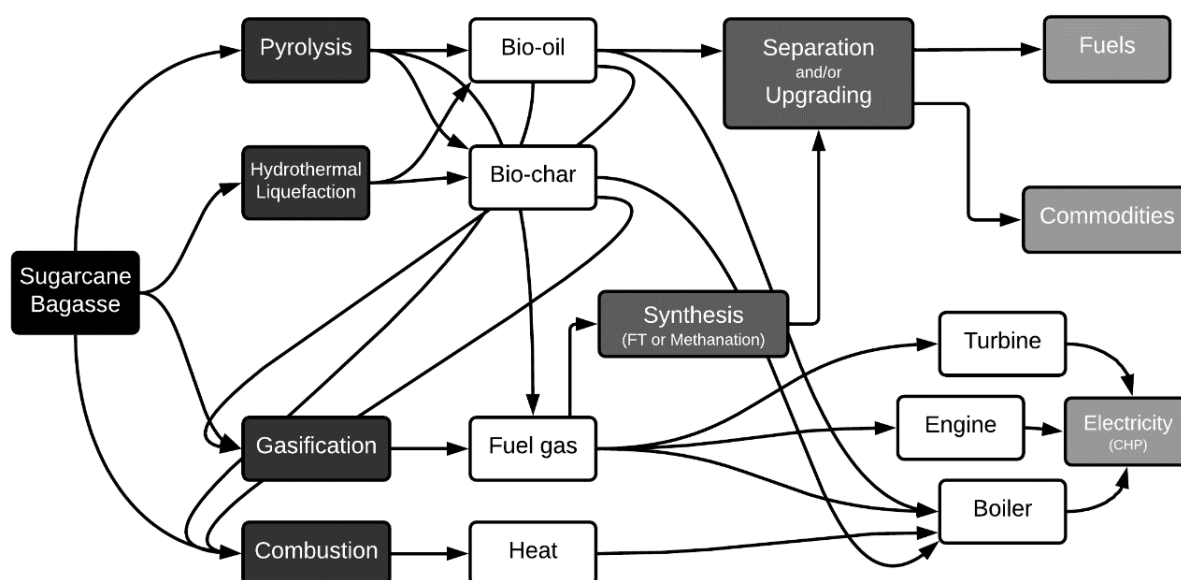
Pyrolysis
Bio-oil
Separation
and/or
Upgrading
Fuels
Hydrothermal Liquefaction
Bio-char
Commodities
Sugarcane Bagasse
Synthesis
(FT or Methanation)
Turbine
Engine
Electricity
(CHP)
Gasification
Fuel gas
Boiler
Combustion
Heat